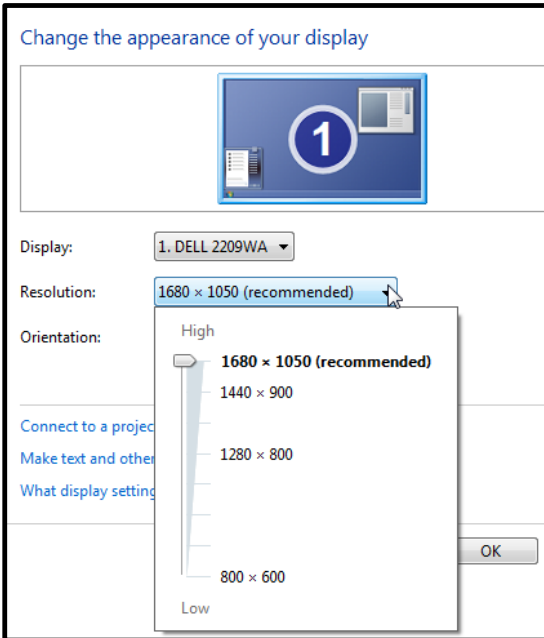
Change the appearance of your display

1

Display: 1. DELL 2209WA

Resolution: 1680 × 1050 (recommended)

Orientation:

High

1680 × 1050 (recommended)

1440 × 900

1280 × 800

800 × 600

Low

Connect to a projec

Make text and other

What display setting

OK